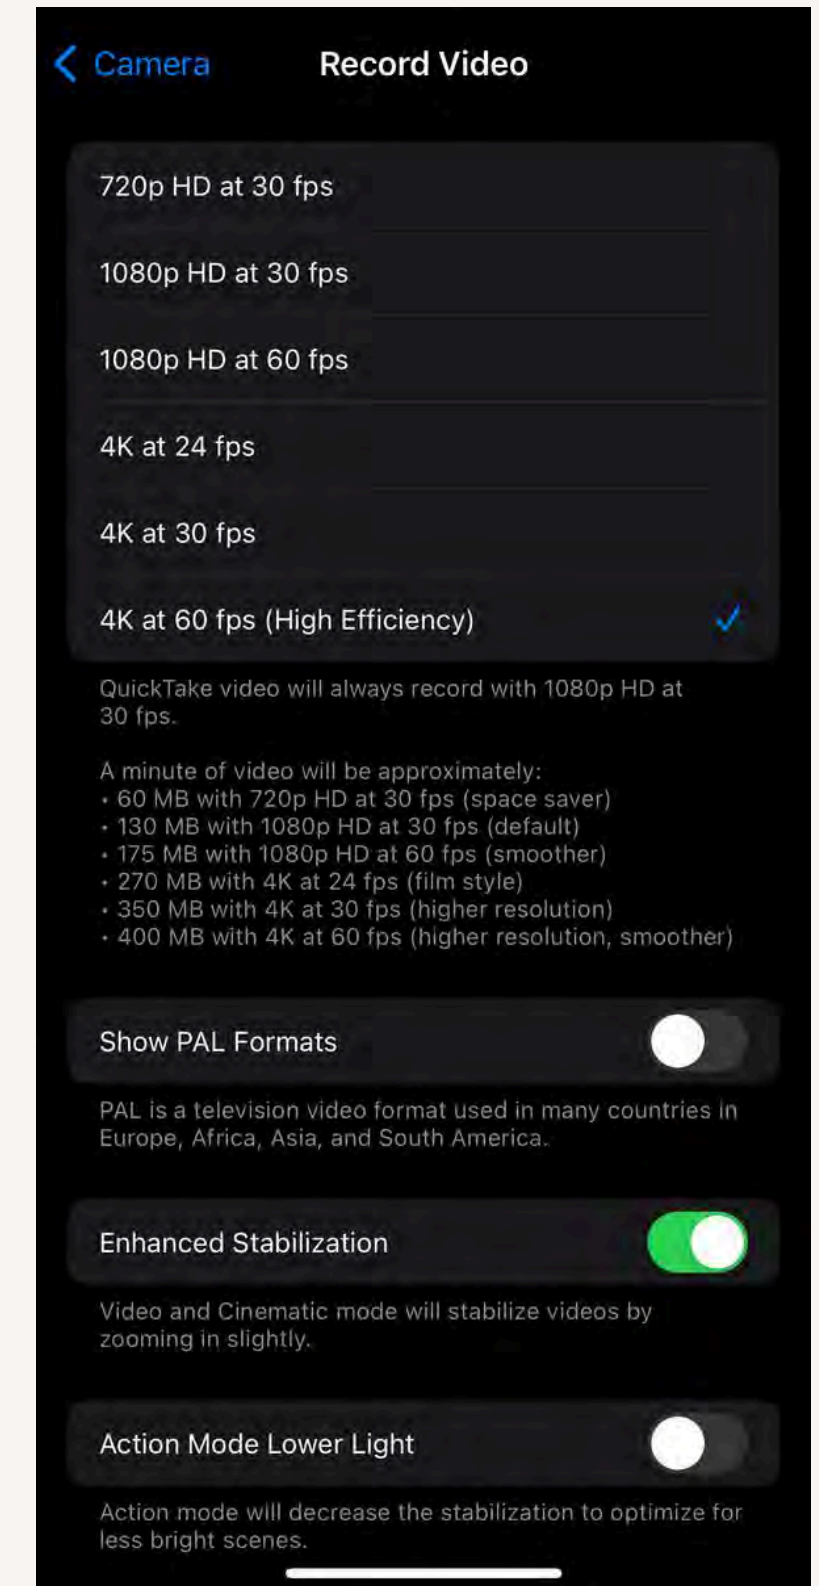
Camera

Record Video

720p HD at 30 fps

1080p HD at 30 fps

1080p HD at 60 fps

4K at 24 fps

4K at 30 fps

4K at 60 fps (High Efficiency)

QuickTake video will always record with 1080p HD at 30 fps.

A minute of video will be approximately:
• 60 MB with 720p HD at 30 fps (space saver)
• 130 MB with 1080p HD at 30 fps (default)
• 175 MB with 1080p HD at 60 fps (smoother)
• 270 MB with 4K at 24 fps (film style)
• 350 MB with 4K at 30 fps (higher resolution)
• 400 MB with 4K at 60 fps (higher resolution, smoother)

Show PAL Formats

PAL is a television video format used in many countries in Europe, Africa, Asia, and South America.

Enhanced Stabilization

Video and Cinematic mode will stabilize videos by zooming in slightly.

Action Mode Lower Light

Action mode will decrease the stabilization to optimize for less bright scenes.